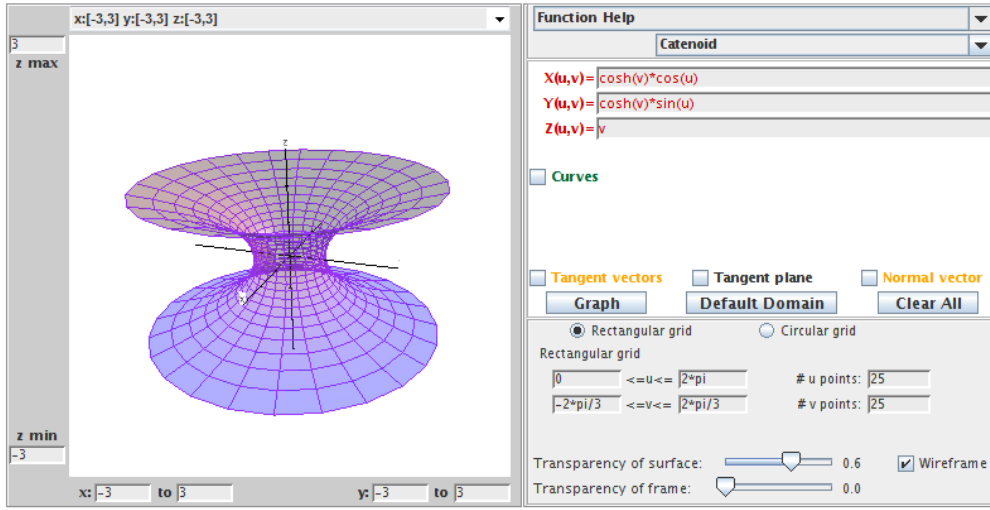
x:[-3,3] y:[-3,3] z:[-3,3]

3
z max

z

x

z min
-3

x: -3 to 3
y: -3 to 3

Function Help
Catenoid

X(u,v)= cosh(v)*cos(u)
Y(u,v)= cosh(v)*sin(u)
Z(u,v)= v

Curves

Tangent vectors
Tangent plane
Normal vector

Graph
Default Domain
Clear All

Rectangular grid
Circular grid

Rectangular grid
0 <=u<= 2*pi # u points: 25
-2*pi/3 <=v<= 2*pi/3 # v points: 25

Transparency of surface: 0.6
Wireframe
Transparency of frame: 0.0